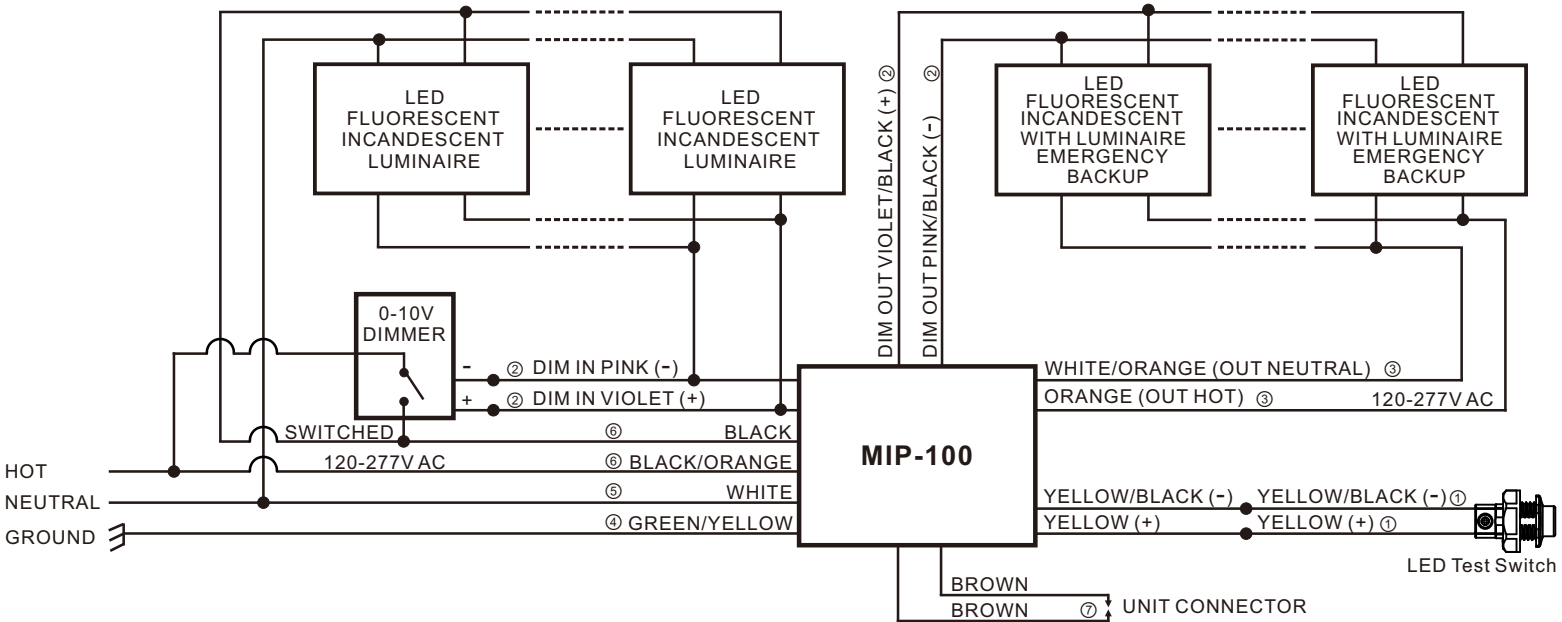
LED FLUORESCENT INCANDESCENT LUMINAIRE

LED FLUORESCENT INCANDESCENT LUMINAIRE

DIM OUT VIOLET/BLACK (+) ②

DIM OUT PINK/BLACK (-) ②

LED FLUORESCENT INCANDESCENT WITH LUMINAIRE EMERGENCY BACKUP

LED FLUORESCENT INCANDESCENT WITH LUMINAIRE EMERGENCY BACKUP

0-10V DIMMER

- ② DIM IN PINK (-)

+ ② DIM IN VIOLET (+)

SWITCHED ⑥ BLACK

HOT 120-277V AC ⑥ BLACK/ORANGE

NEUTRAL ⑤ WHITE

GROUND ④ GREEN/YELLOW

MIP-100

WHITE/ORANGE (OUT NEUTRAL) ③

ORANGE (OUT HOT) ③ 120-277V AC

YELLOW/BLACK (-) YELLOW/BLACK (-) ①

YELLOW (+) YELLOW (+) ①

LED Test Switch

BROWN

BROWN ⑦ UNIT CONNECTOR